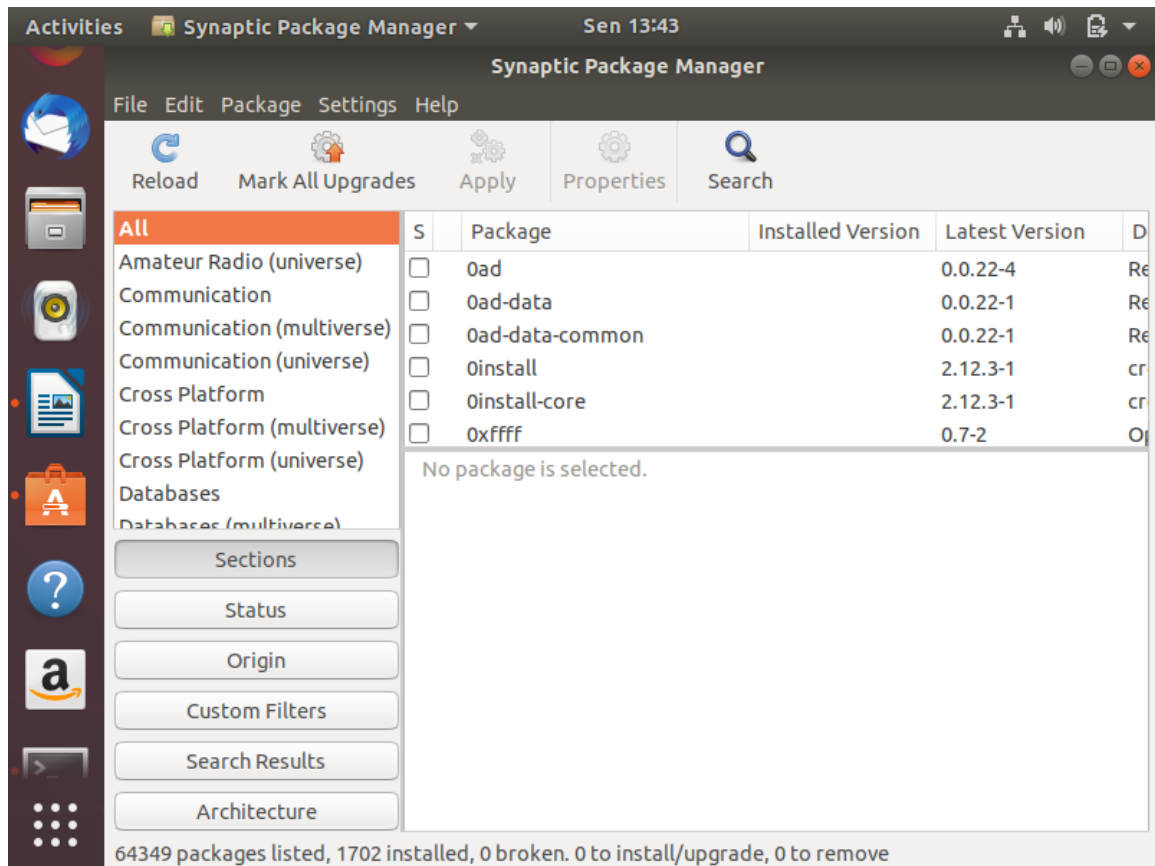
Activities Synaptic Package Manager Sen 13:43

Synaptic Package Manager

File Edit Package Settings Help

Reload Mark All Upgrades Apply Properties Search

All
Amateur Radio (universe)
Communication
Communication (multiverse)
Communication (universe)
Cross Platform
Cross Platform (multiverse)
Cross Platform (universe)
Databases
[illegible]

| S | Package | Installed Version | Latest Version | D |
|---|---|---|---|---|
| | 0ad | | 0.0.22-4 | Re |
| | 0ad-data | | 0.0.22-1 | Re |
| | 0ad-data-common | | 0.0.22-1 | Re |
| | 0install | | 2.12.3-1 | cr |
| | 0install-core | | 2.12.3-1 | cr |
| | 0xffff | | 0.7-2 | O |

No package is selected.

Sections
Status
Origin
Custom Filters
Search Results
Architecture

64349 packages listed, 1702 installed, 0 broken. 0 to install/upgrade, 0 to remove